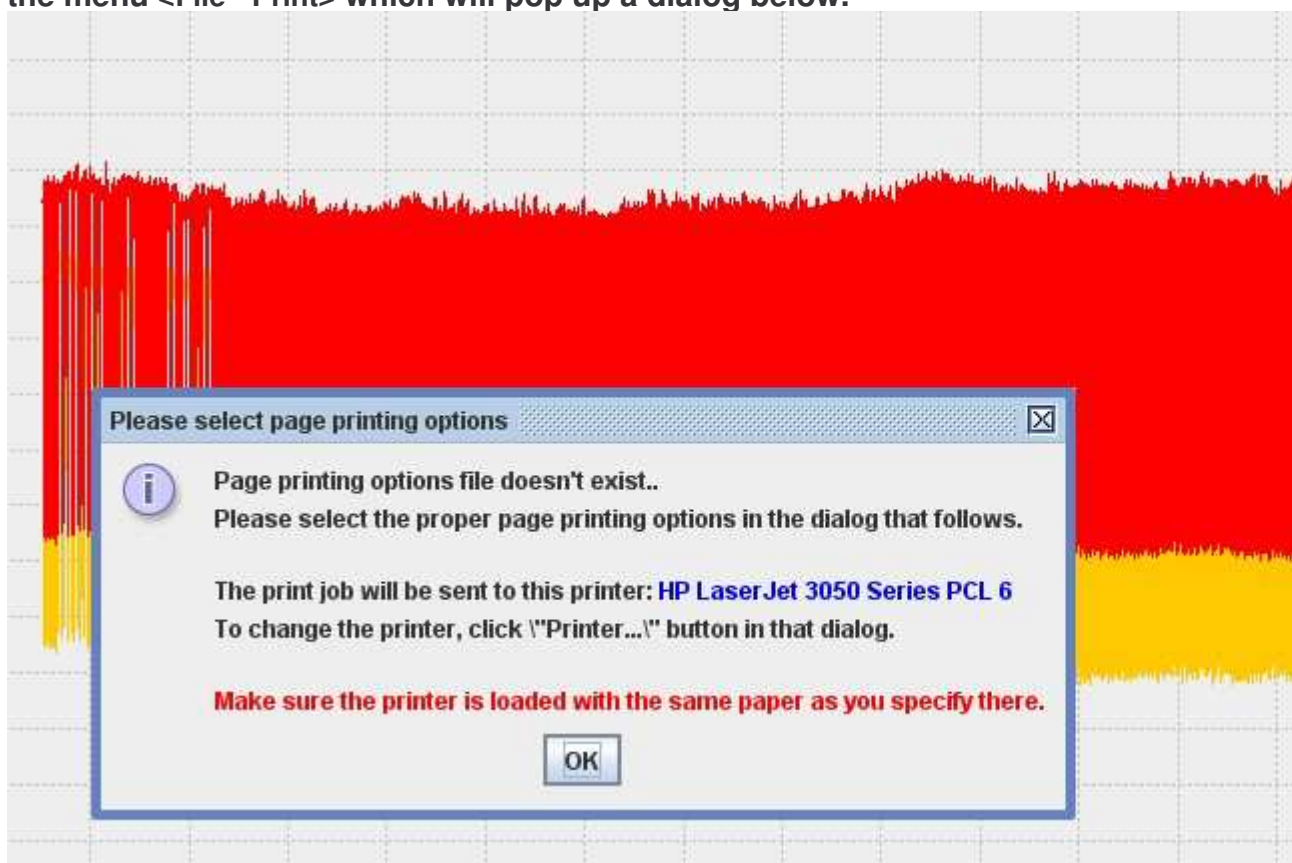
the menu <File - Print> which will pop up a dialog below.

Please select page printing options

Page printing options file doesn't exist..
Please select the proper page printing options in the dialog that follows.

The print job will be sent to this printer: HP LaserJet 3050 Series PCL 6
To change the printer, click \"Printer...\" button in that dialog.

Make sure the printer is loaded with the same paper as you specify there.

OK